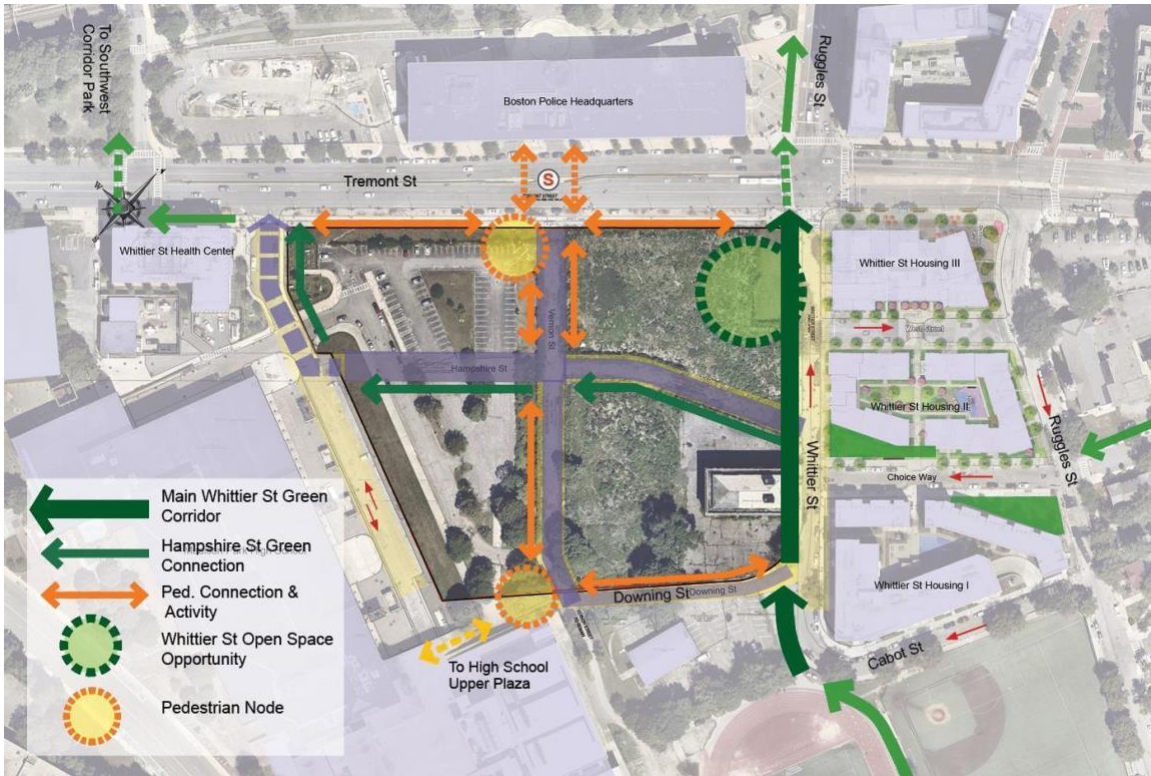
To Southwest Corridor Park

Boston Police Headquarters

Ruggles St

Tremont St

S

Whittier St Health Center

Whittier St Housing III

Vernon St

Hampshire St

Whittier St Housing II

Whittier St

Ruggles St

Choice Way

Main Whittier St Green Corridor

Hampshire St Green Connection

Ped. Connection & Activity

Whittier St Open Space Opportunity

Pedestrian Node

Downing St

Downing St

Whittier St Housing I

To High School Upper Plaza

Cabot St